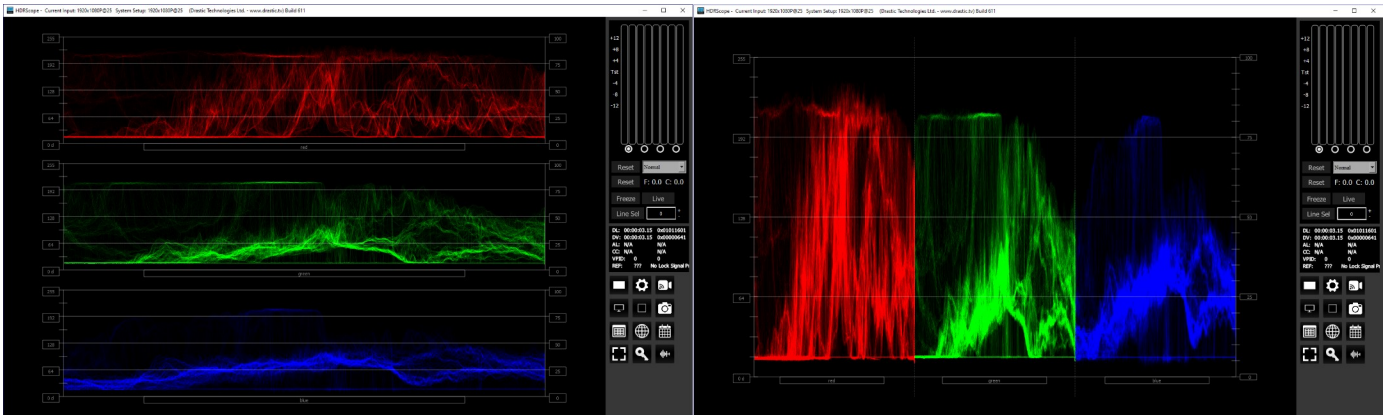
HDRScope - Current Input: 1920x1080P@25 System Setup: 1920x1080P@25 (Drastic Technologies Ltd. - www.drastic.tv) Build 611

255
192
128
64
0.0
100
75
50
25
0
red
green
blue

+12
+8
+4
Tst
-4
-8
-12

Reset
Normal
Reset F: 0.0 C: 0.0
Freeze Live
Line Sel 0

DL: 00:00:03.15 0x01011601
DV: 00:00:03.15 0x00000641
AL: N/A N/A
CC: N/A N/A
VPID: 0 0
REF: ??? No Lock Signal Pr

HDRScope - Current Input: 1920x1080P@25 System Setup: 1920x1080P@25 (Drastic Technologies Ltd. - www.drastic.tv) Build 611

255
192
128
64
0.0
100
75
50
25
0
red
green
blue

+12
+8
+4
Tst
-4
-8
-12

Reset
Normal
Reset F: 0.0 C: 0.0
Freeze Live
Line Sel 0

DL: 00:00:03.15 0x01011601
DV: 00:00:03.15 0x00000641
AL: N/A N/A
CC: N/A N/A
VPID: 0 0
REF: ??? No Lock Signal Pr